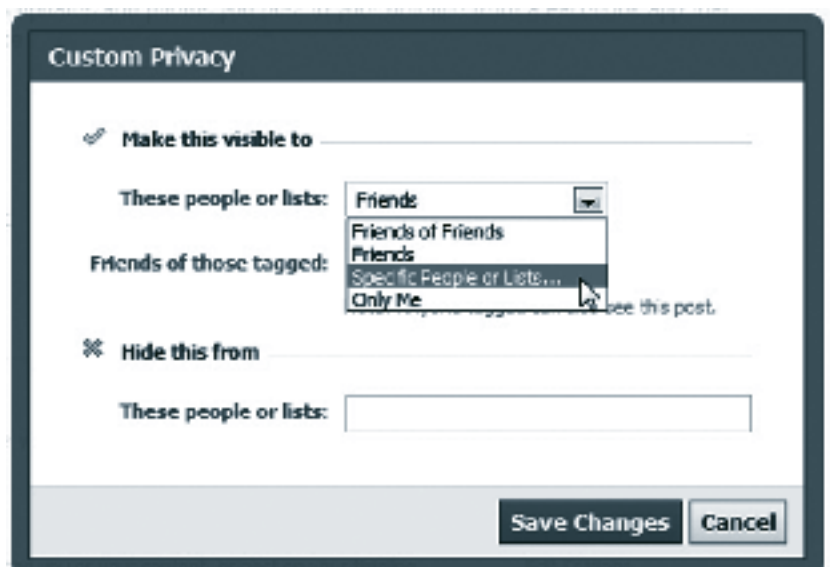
Custom Privacy

Make this visible to

These people or lists: Friends

Friends of Friends
Friends
Specific People or Lists...
Only Me

Friends of those tagged:

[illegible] see this post.

Hide this from

These people or lists:

Save Changes Cancel